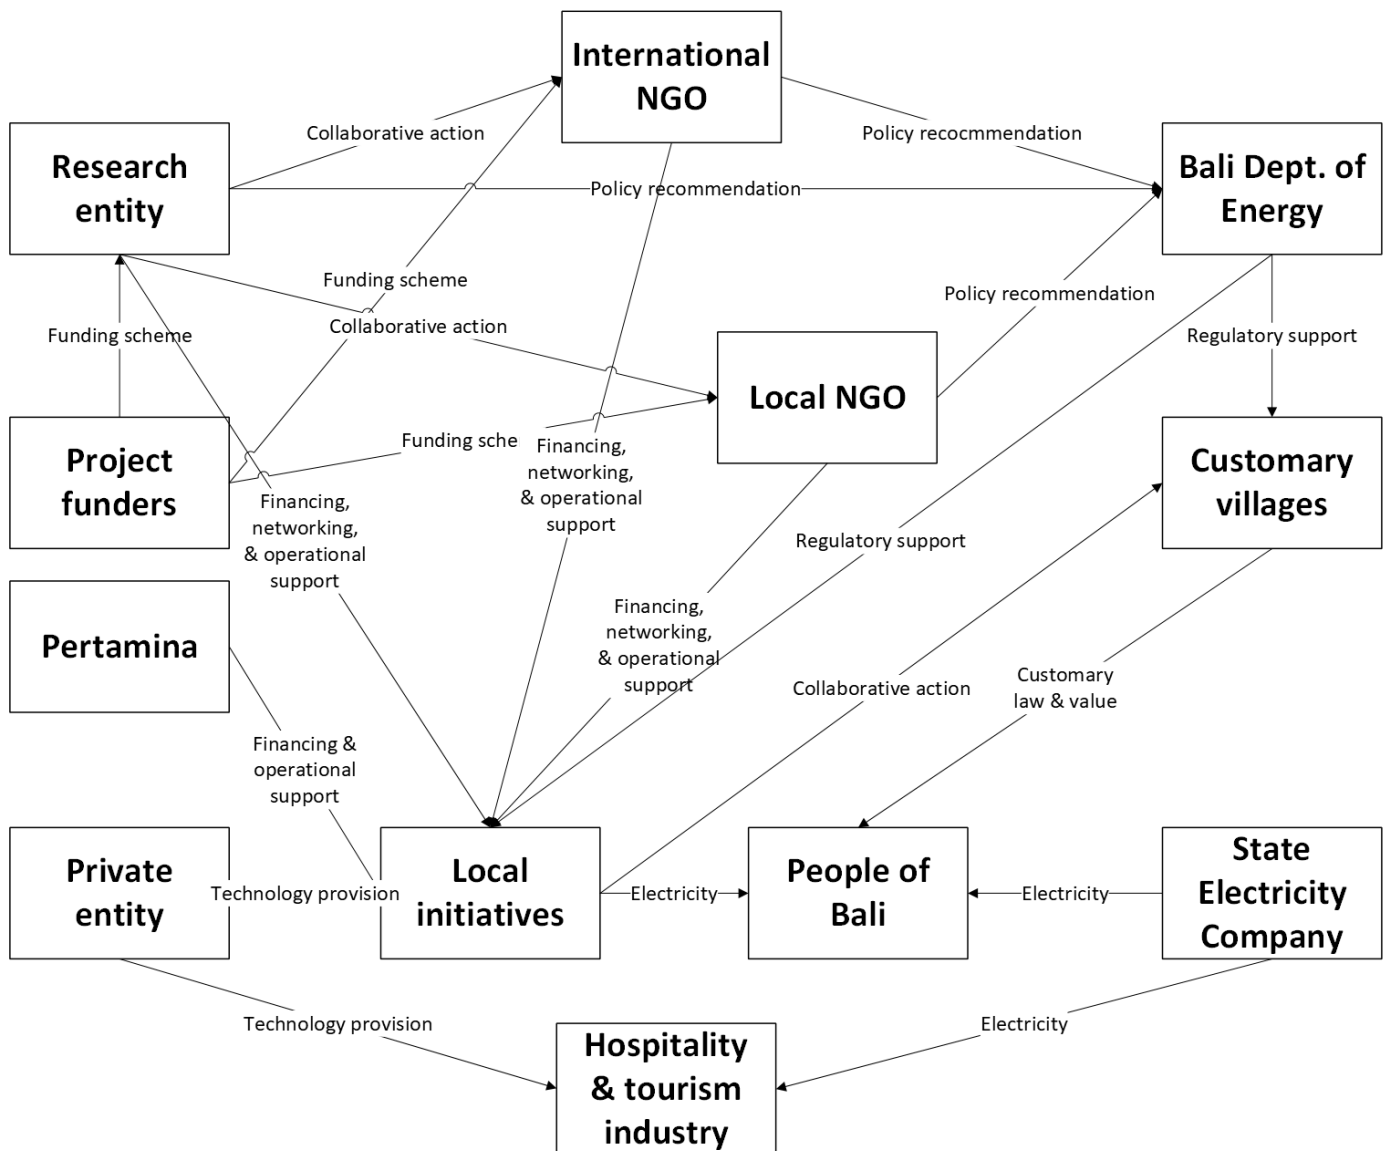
International NGO

Research entity

Collaborative action

Policy recocmmendation

Bali Dept. of Energy

Policy recommendation

Funding scheme

Policy recommendation

Funding scheme

Collaborative action

Regulatory support

Local NGO

Project funders

Funding sche

Financing, networking, & operational support

Customary villages

Financing, networking, & operational support

Regulatory support

Pertamina

Financing, networking, & operational support

Collaborative action

Customary law & value

Financing & operational support

Private entity

Technology provision

Local initiatives

Electricity

People of Bali

Electricity

State Electricity Company

Technology provision

Electricity

Hospitality & tourism industry